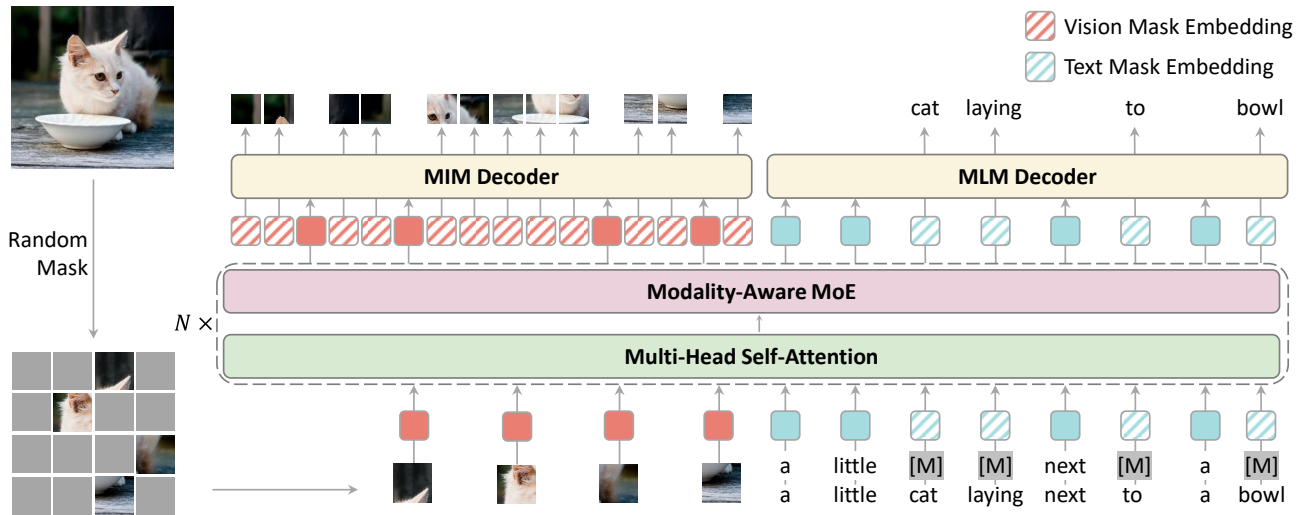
Vision Mask Embedding

Text Mask Embedding

cat laying to bowl

MIM Decoder

MLM Decoder

Random Mask

Modality-Aware MoE

$N \times$

Multi-Head Self-Attention

a little [M] [M] next [M] a [M]

a little cat laying next to a bowl